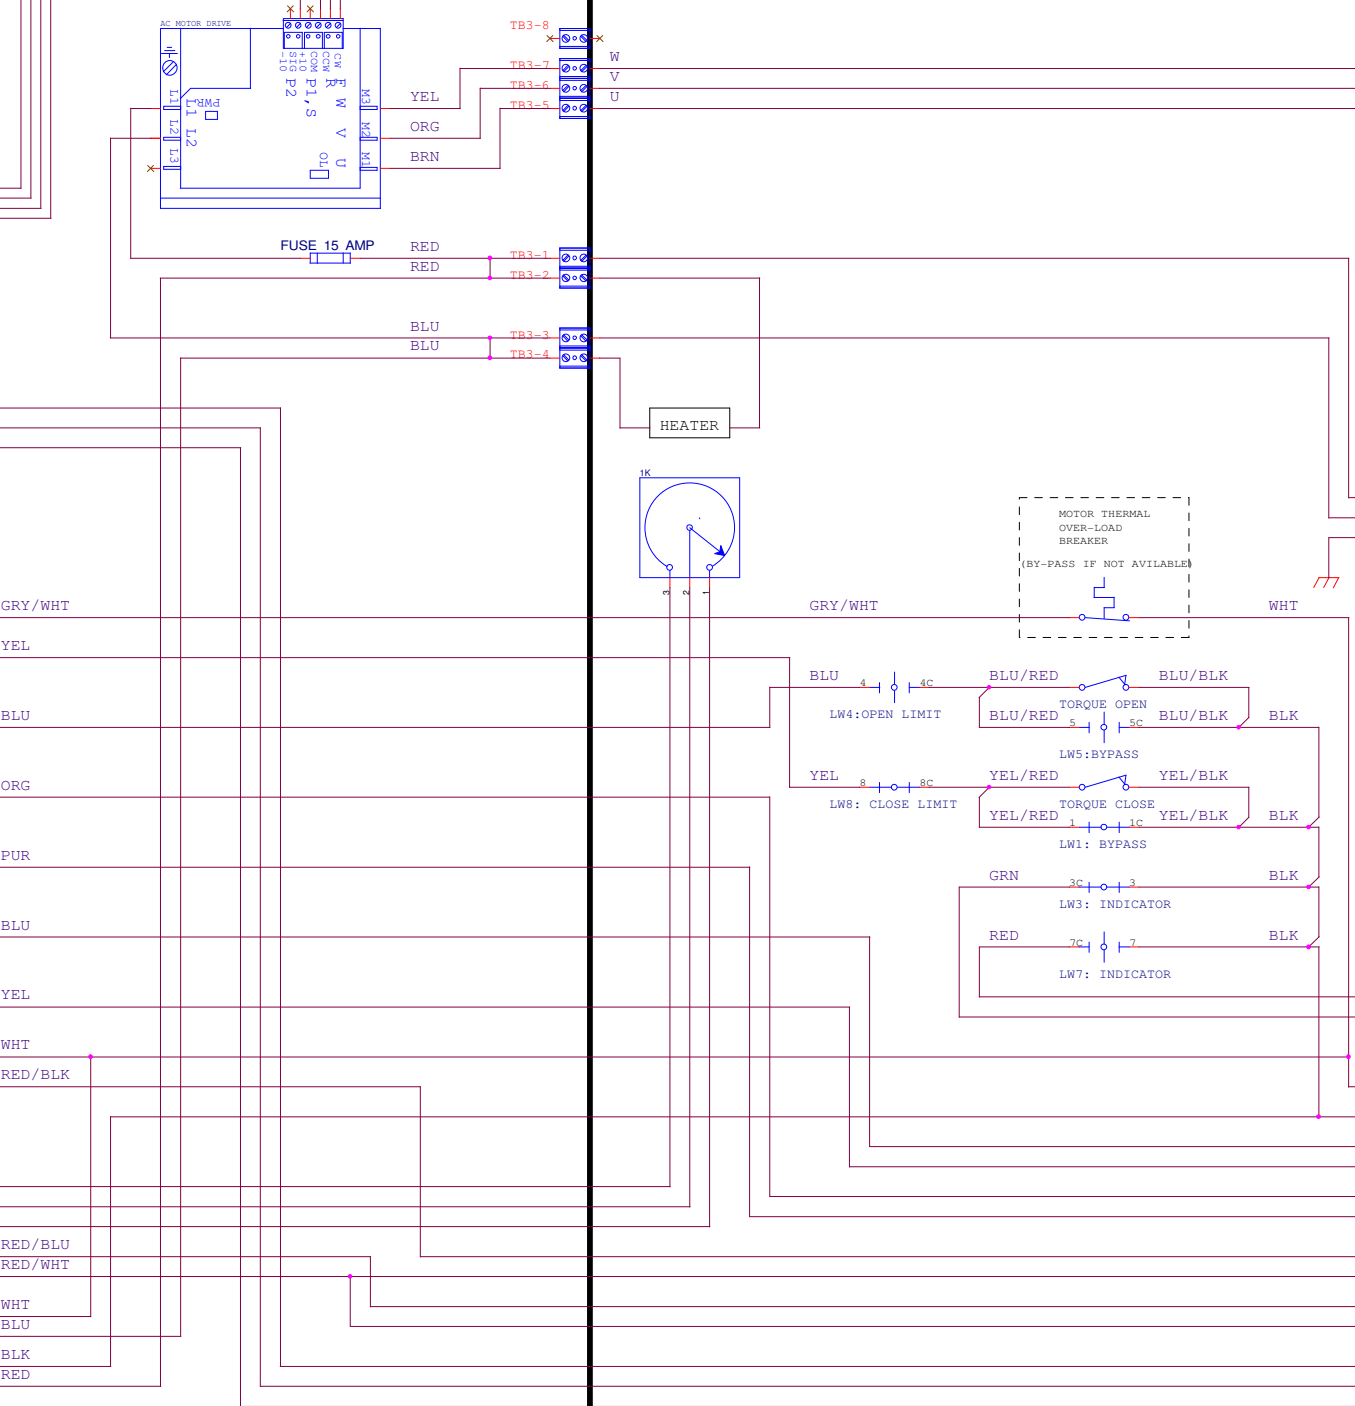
AC MOTOR DRIVE

CW
CCW
COM
+10
SIG
-10

F
R
P1,S
P2

W
V
U

OL

PWR
L1 L2

L1
L2
L3

M3
M2
M1

YEL
ORG
BRN

TB3-8
TB3-7
TB3-6
TB3-5

W
V
U

FUSE 15 AMP
RED
RED
TB3-1
TB3-2

BLU
BLU
TB3-3
TB3-4

HEATER

1K
3
2
1

MOTOR THERMAL
OVER-LOAD
BREAKER
(BY-PASS IF NOT AVILABLE)

GRY/WHT
GRY/WHT
WHT

YEL
BLU
4
4C
LW4:OPEN LIMIT
BLU/RED
TORQUE OPEN
BLU/BLK
BLU/RED
5
5C
BLU/BLK
BLK
LW5:BYPASS

ORG
YEL
8
8C
LW8: CLOSE LIMIT
YEL/RED
TORQUE CLOSE
YEL/BLK
YEL/RED
1
1C
YEL/BLK
BLK
LW1: BYPASS

PUR
GRN
3C
3
BLK
LW3: INDICATOR

BLU
RED
7C
7
BLK
LW7: INDICATOR

YEL
WHT
RED/BLK

RED/BLU
RED/WHT
WHT
BLU
BLK
RED